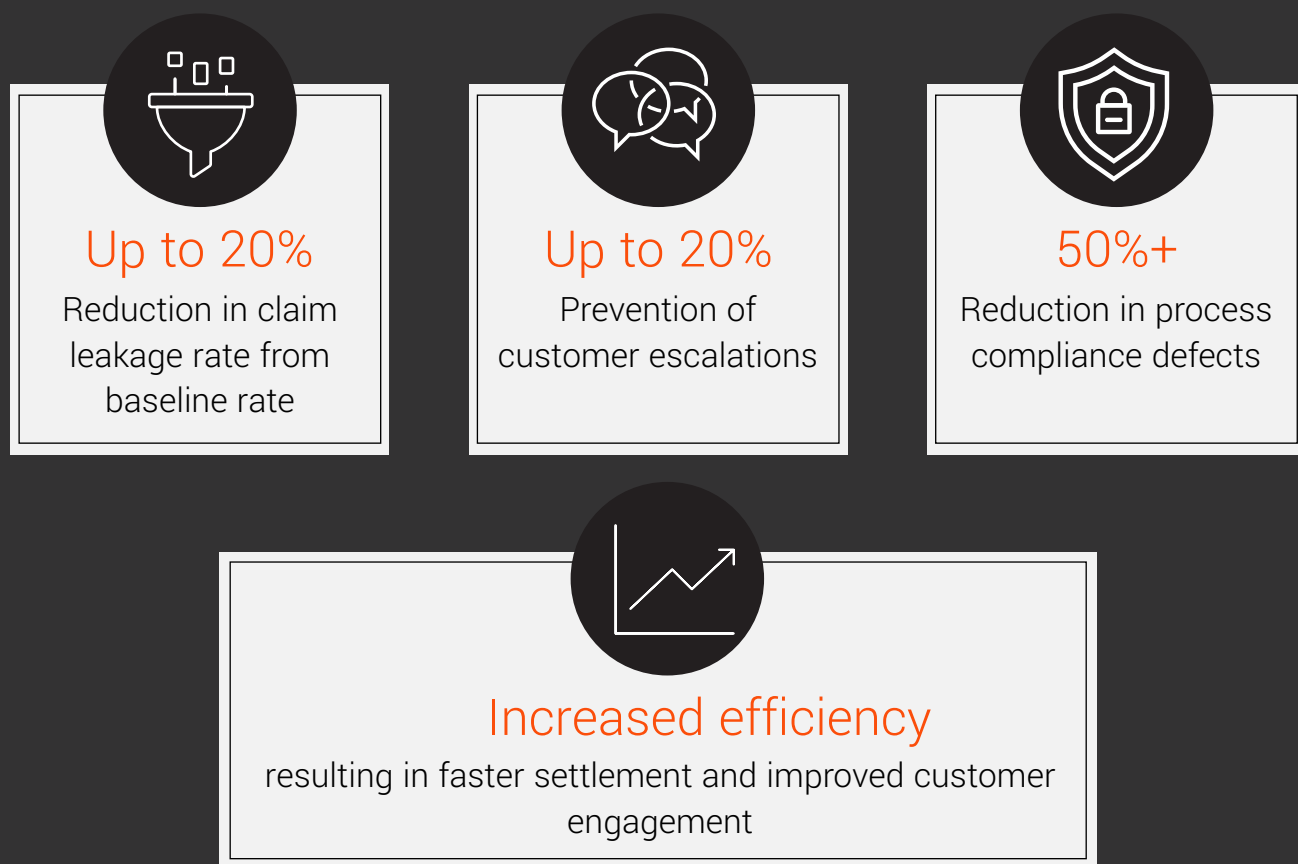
Up to 20%
Reduction in claim leakage rate from baseline rate

Up to 20%
Prevention of customer escalations

50%+
Reduction in process compliance defects

Increased efficiency
resulting in faster settlement and improved customer engagement